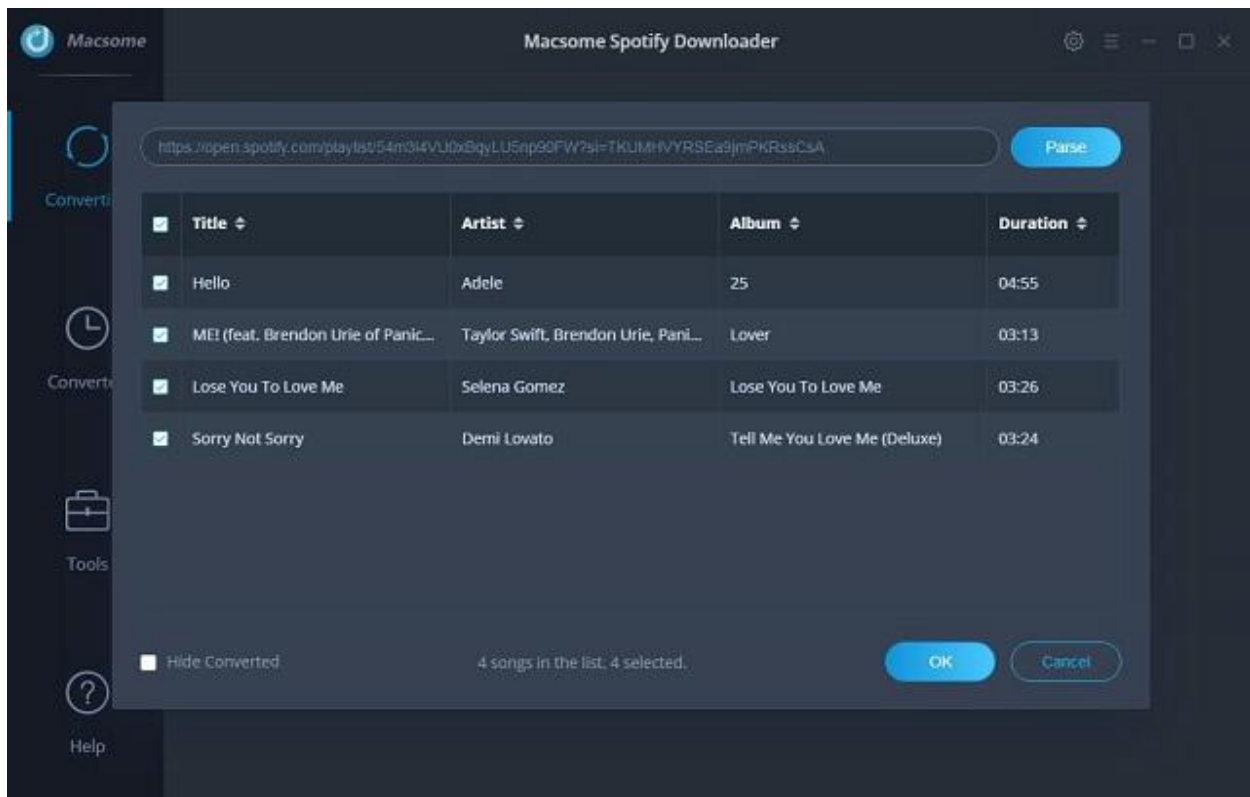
Macsome

Macsome Spotify Downloader

Converti

Convert

Tools

Help

https://open.spotify.com/playlist/54m3l4VU0xBqyLU5np90FW?si=TKUMHVYRSEa9jmPKRssCsA

Parse

| Title | Artist | Album | Duration |
|---|---|---|---|
| Hello | Adele | 25 | 04:55 |
| ME! (feat. Brendon Urie of Panic... | Taylor Swift, Brendon Urie, Pani... | Lover | 03:13 |
| Lose You To Love Me | Selena Gomez | Lose You To Love Me | 03:26 |
| Sorry Not Sorry | Demi Lovato | Tell Me You Love Me (Deluxe) | 03:24 |

Hide Converted

4 songs in the list. 4 selected.

OK

Cancel